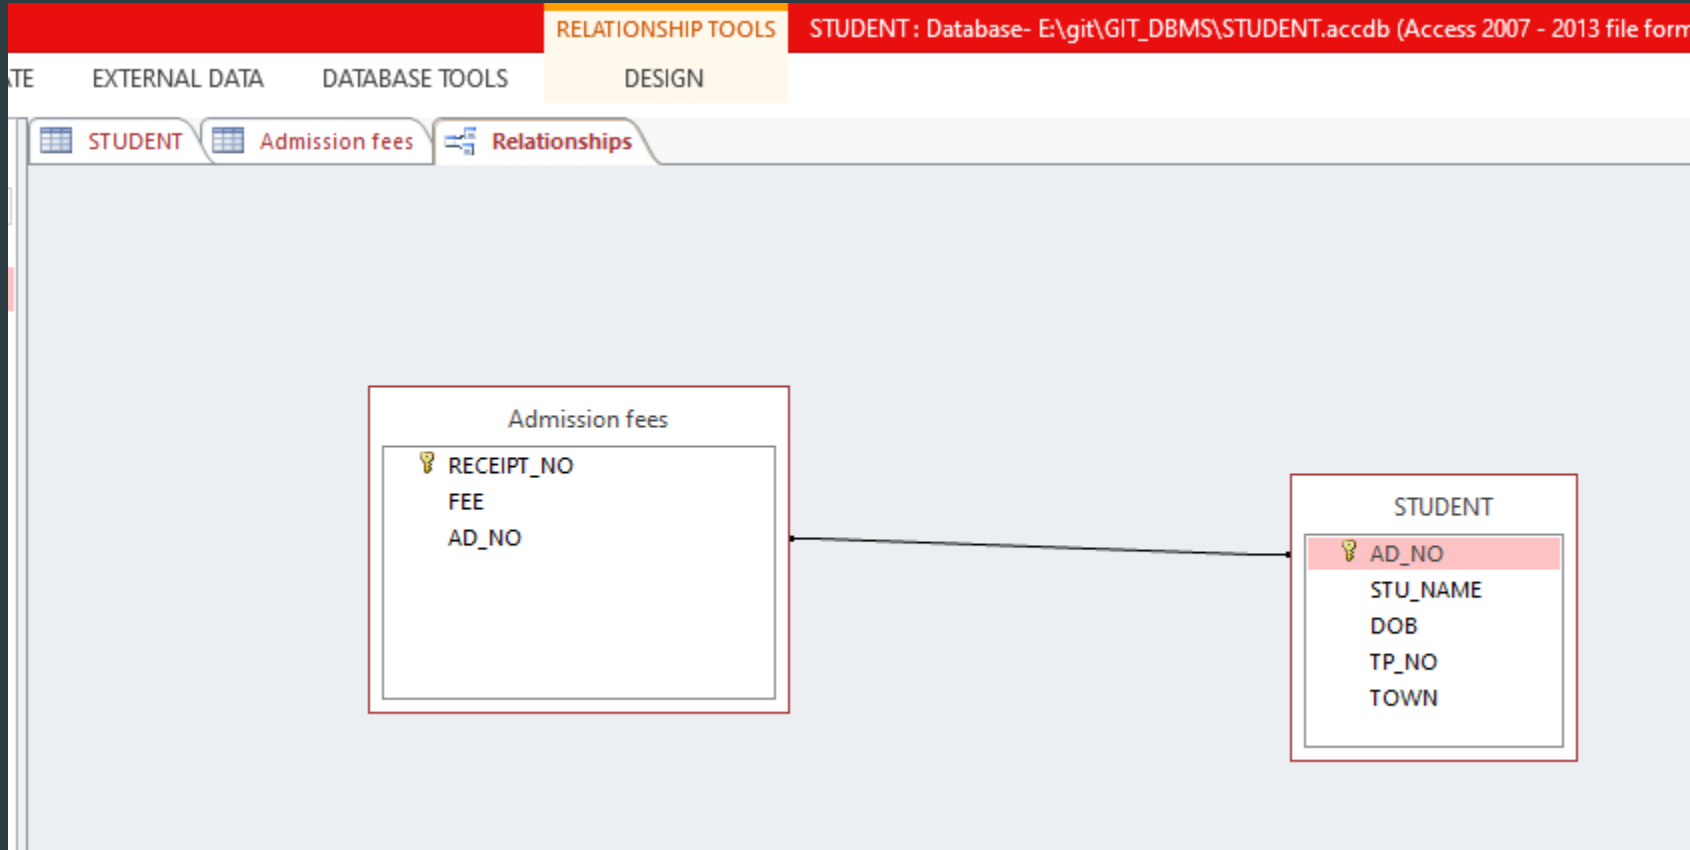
RELATIONSHIP TOOLS STUDENT : Database- E:\git\GIT_DBMS\STUDENT.accdb (Access 2007 - 2013 file form

TE EXTERNAL DATA DATABASE TOOLS DESIGN

STUDENT Admission fees Relationships

Admission fees
RECEIPT_NO
FEE
AD_NO

STUDENT
AD_NO
STU_NAME
DOB
TP_NO
TOWN